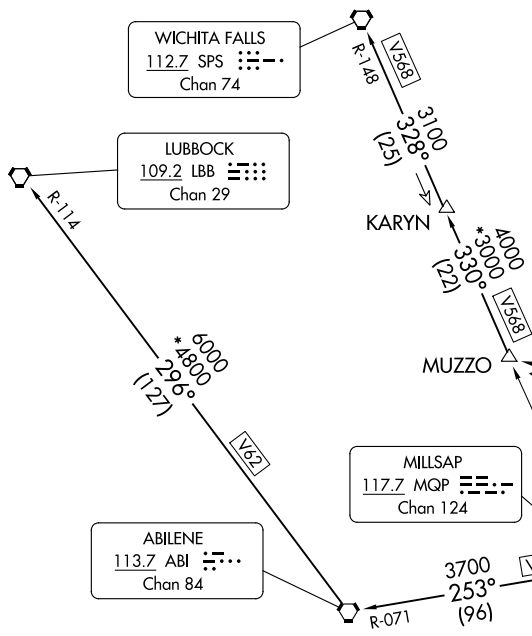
WICHITA FALLS
112.7 SPS
Chan 74

R-148
V568
3100
328°
(25)

LUBBOCK
109.2 LBB
Chan 29

KARYN
4000
*3000
330°
(22)
V568

R-114

6000
*4800
296°
(127)

V62

MUZZO

MILLSAP
117.7 MQP
Chan 124

ABILENE
113.7 ABI
Chan 84

3700
253°
(96)
V

R-071